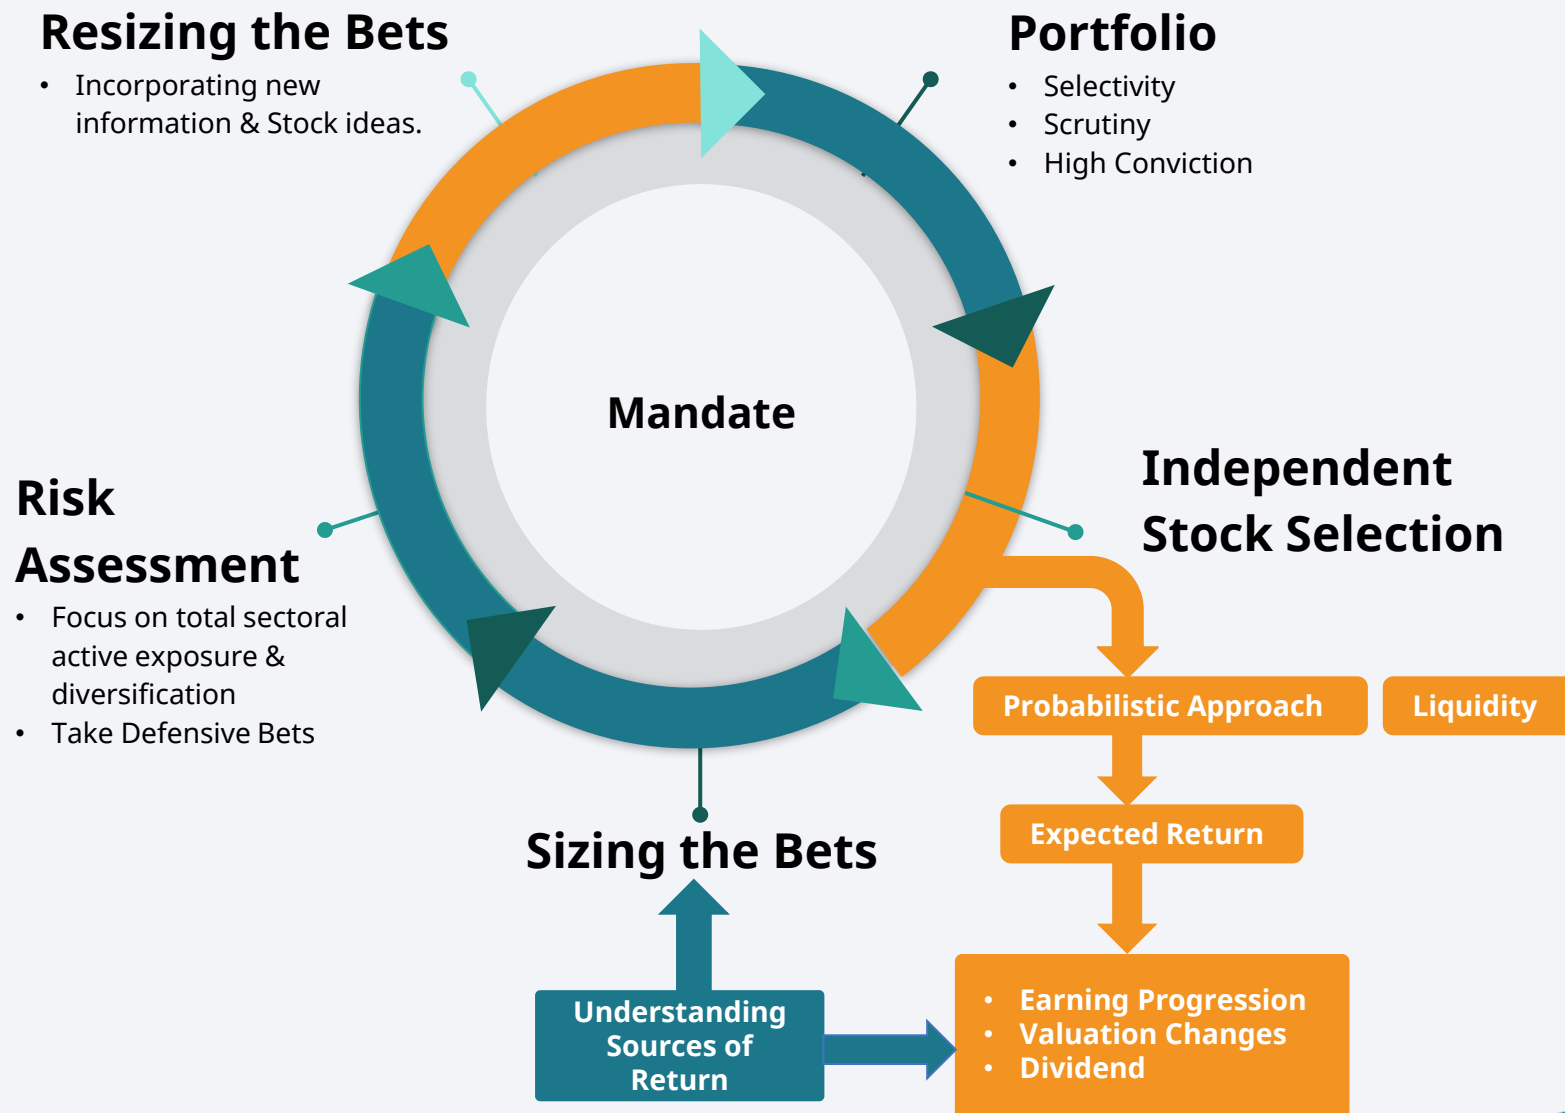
Resizing the Bets
- Incorporating new information & Stock ideas.

Portfolio
- Selectivity
- Scrutiny
- High Conviction

Mandate

Independent Stock Selection

Risk Assessment
- Focus on total sectoral active exposure & diversification
- Take Defensive Bets

Probabilistic Approach

Liquidity

Expected Return

Sizing the Bets

Understanding Sources of Return

- Earning Progression
- Valuation Changes
- Dividend